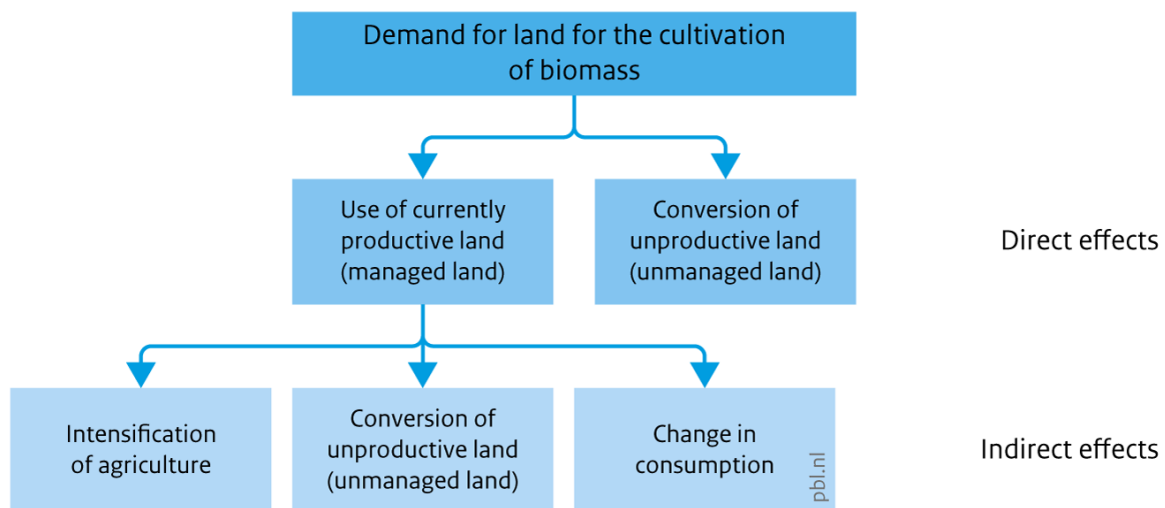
Demand for land for the cultivation of biomass

Use of currently productive land (managed land)

Conversion of unproductive land (unmanaged land)

Direct effects

Intensification of agriculture

Conversion of unproductive land (unmanaged land)

Change in consumption

pbl.nl

Indirect effects